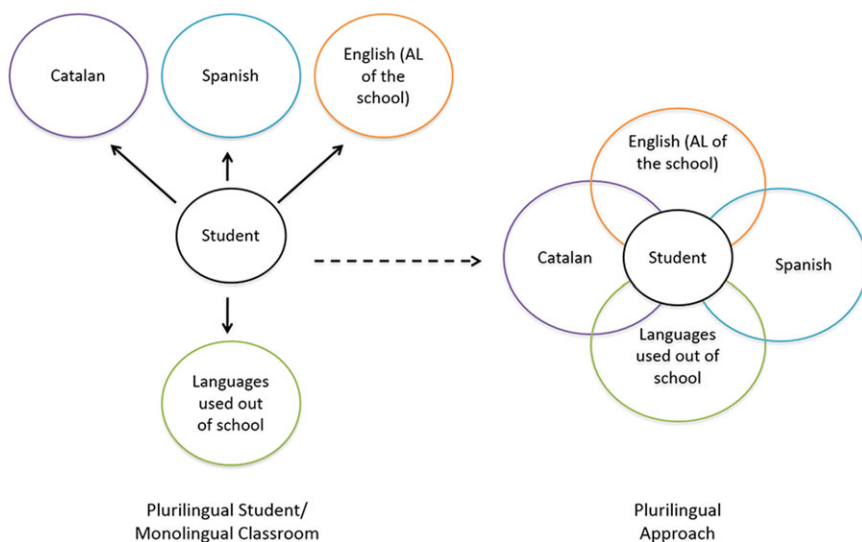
Catalan

Spanish

English (AL of the school)

Student

Languages used out of school

Plurilingual Student/ Monolingual Classroom

English (AL of the school)

Catalan

Student

Spanish

Languages used out of school

Plurilingual Approach